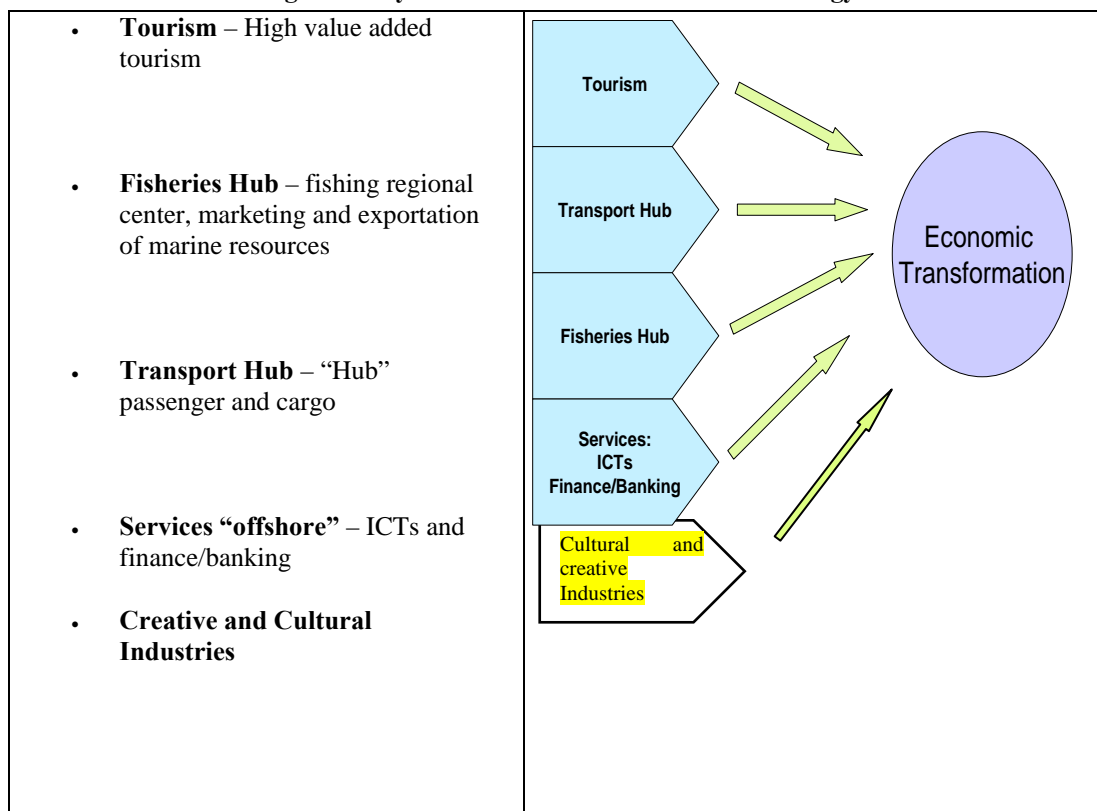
| | |
|---|---|
| • **Tourism** – High value added tourism<br><br>• **Fisheries Hub** – fishing regional center, marketing and exportation of marine resources<br><br>• **Transport Hub** – "Hub" passenger and cargo<br><br>• **Services "offshore"** – ICTs and finance/banking<br><br>• **Creative and Cultural Industries** | Tourism<br>Transport Hub<br>Fisheries Hub<br>Services: ICTs Finance/Banking<br>Cultural and creative Industries<br>Economic Transformation |